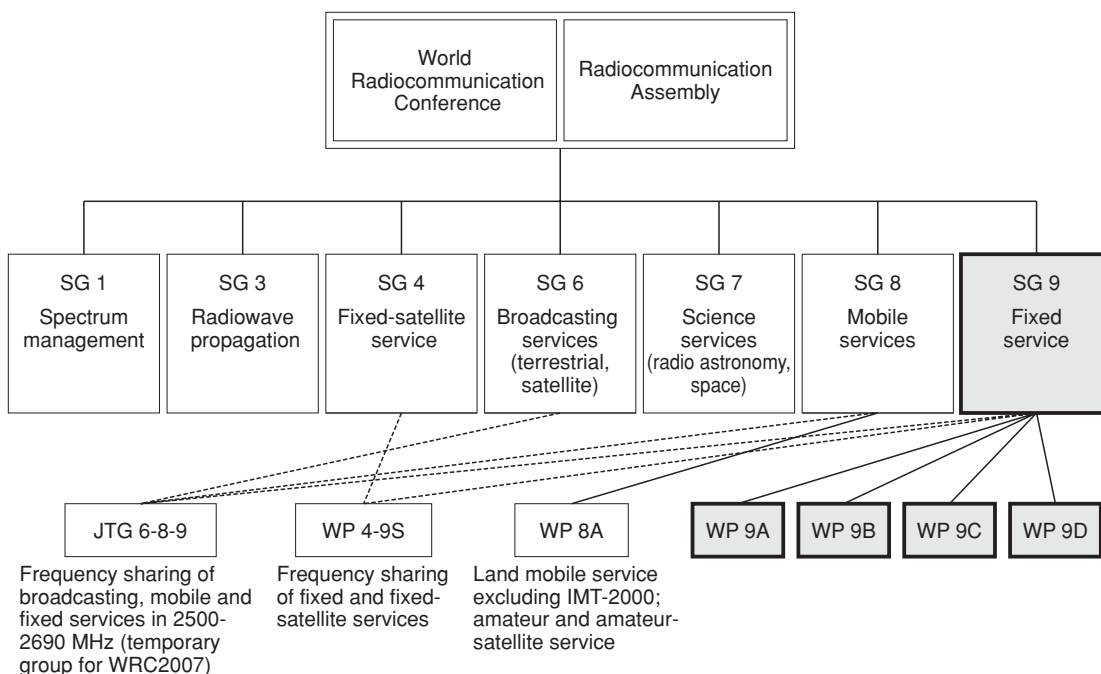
World Radiocommunication Conference

Radiocommunication Assembly

SG 1
Spectrum management

SG 3
Radiowave propagation

SG 4
Fixed-satellite service

SG 6
Broadcasting services (terrestrial, satellite)

SG 7
Science services (radio astronomy, space)

SG 8
Mobile services

SG 9
Fixed service

JTG 6-8-9

WP 4-9S

WP 8A

WP 9A

WP 9B

WP 9C

WP 9D

Frequency sharing of broadcasting, mobile and fixed services in 2500-2690 MHz (temporary group for WRC2007)

Frequency sharing of fixed and fixed-satellite services

Land mobile service excluding IMT-2000; amateur and amateur-satellite service